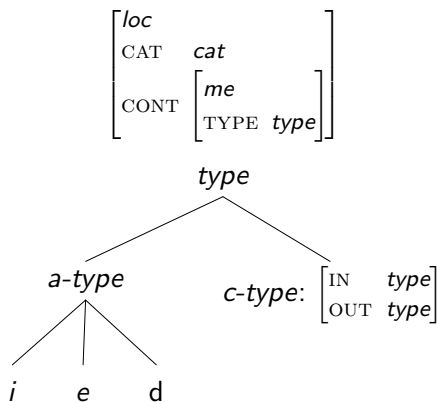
$\begin{bmatrix} \textit{loc} & \\ \text{CAT} & \textit{cat} \\ \text{CONT} & \begin{bmatrix} \textit{me} & \\ \text{TYPE} & \textit{type} \end{bmatrix} \end{bmatrix}$

type

a-type

c-type: $\begin{bmatrix} \text{IN} & \textit{type} \\ \text{OUT} & \textit{type} \end{bmatrix}$

i e d